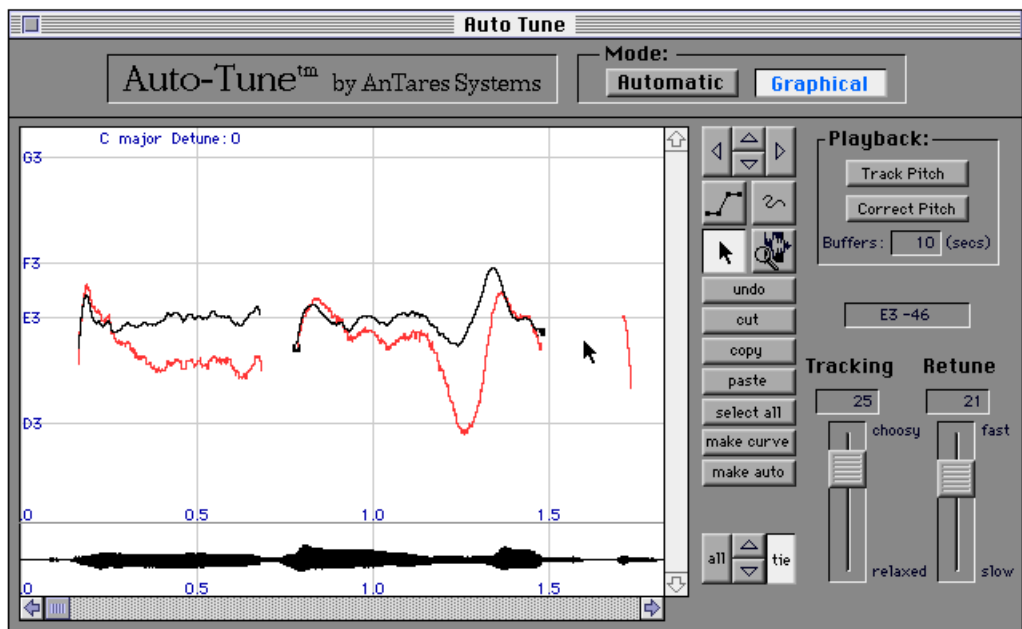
Auto Tune

Auto-Tune$^{tm}$ by AnTares Systems

Mode:
Automatic
Graphical

C major Detune: 0

G3
F3
E3
D3

0
0.5
1.0
1.5

0
0.5
1.0
1.5

undo
cut
copy
paste
select all
make curve
make auto

all
tie

Playback:
Track Pitch
Correct Pitch
Buffers: 10 (secs)

E3 -46

Tracking
25
choosy
relaxed

Retune
21
fast
slow